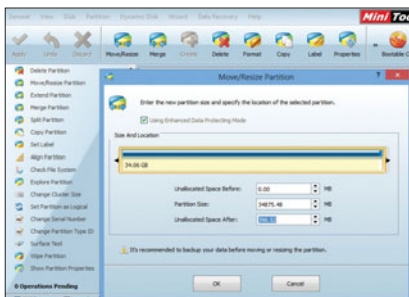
General View Disk Partition Dynamic Disk Wizard Data Recovery Help

Mini Too

Apply Undo Discard Move/Resize Merge Create Delete Format Copy Label Properties Bootable C

Delete Partition
Move/Resize Partition
Extend Partition
Merge Partition
Split Partition
Copy Partition
Set Label
Align Partition
Check File System
Explore Partition
Change Cluster Size
Set Partition as Logical
Change Serial Number
Change Partition Type ID
Surface Test
Wipe Partition
Show Partition Properties

0 Operations Pending

Move/Resize Partition

Enter the new partition size and specify the location of the selected partition.

Using Enhanced Data Protecting Mode

Size And Location

34.06 GB

Unallocated Space Before: 0.00 MB
Partition Size: 34875.48 MB
Unallocated Space After: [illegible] MB

It's recommended to backup your data before moving or resizing the partition.

OK Cancel